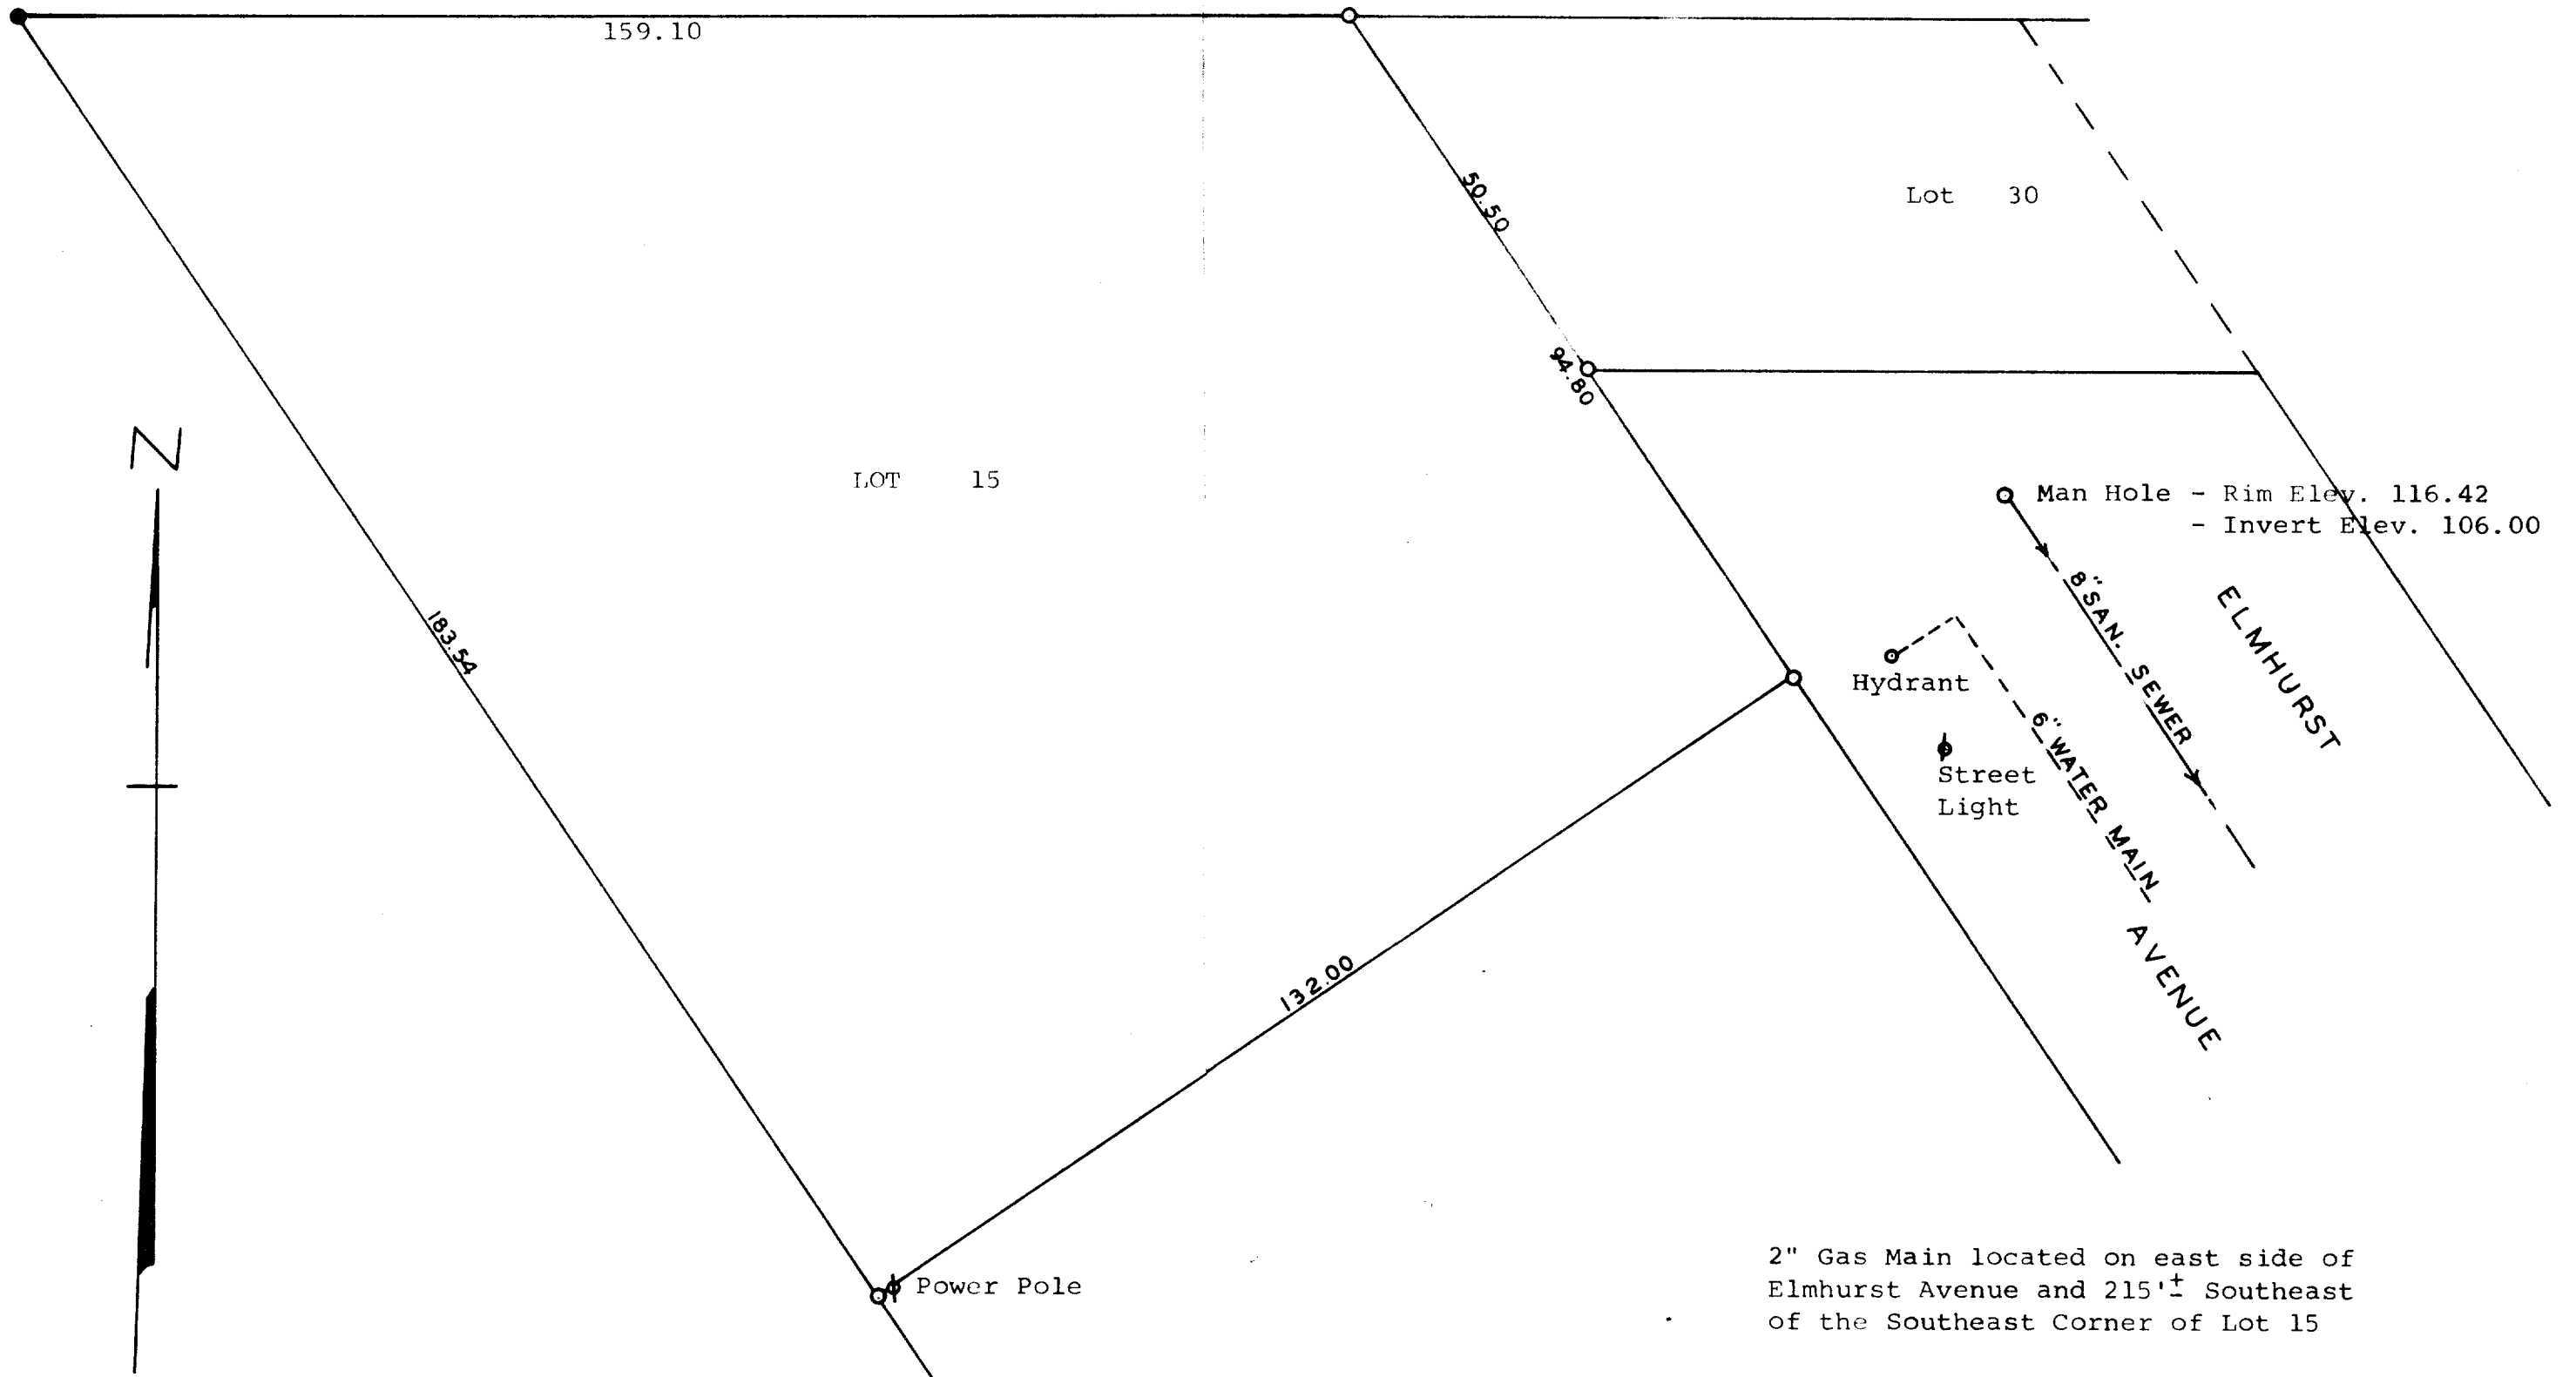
159.10

50.50

Lot 30

94.80

N

LOT 15

Man Hole - Rim Elev. 116.42
- Invert Elev. 106.00

8" SAN. SEWER

ELMHURST

183.54

Hydrant

6" WATER MAIN

Street Light

AVENUE

132.00

Power Pole

2" Gas Main located on east side of Elmhurst Avenue and 215'$\pm$ Southeast of the Southeast Corner of Lot 15